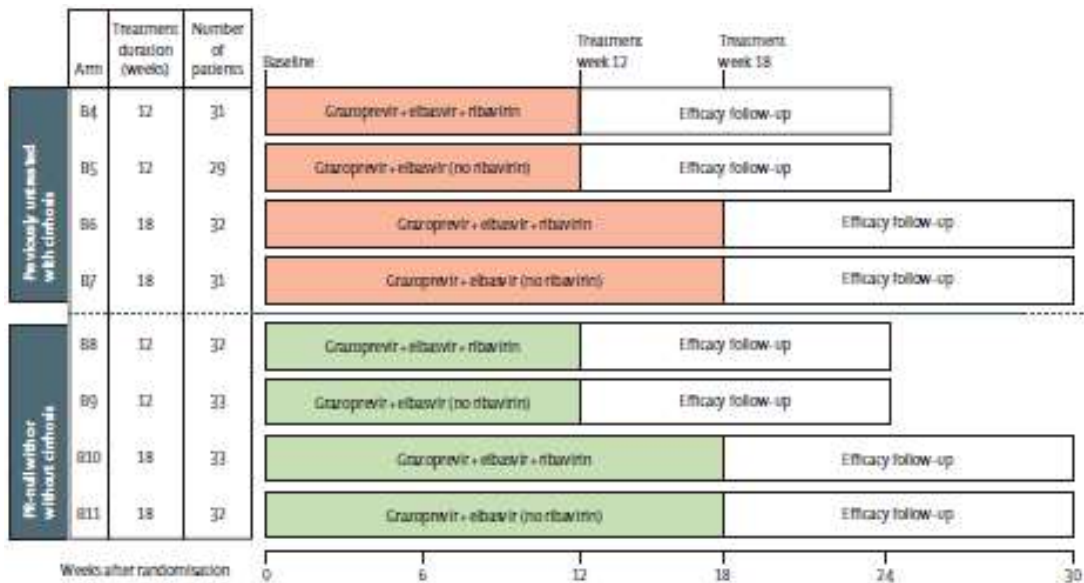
| | Arm | Treatment duration (weeks) | Number of patients |
|---|---|---|---|
| Previously untreated with cirrhosis | B4 | 12 | 31 |
| | B5 | 12 | 29 |
| | B6 | 18 | 32 |
| | B7 | 18 | 31 |
| PR-null with or without cirrhosis | B8 | 12 | 32 |
| | B9 | 12 | 33 |
| | B10 | 18 | 33 |
| | B11 | 18 | 32 |

Baseline

Treatment week 12

Treatment week 18

Grazoprevir + elbasvir + ribavirin
Efficacy follow-up

Grazoprevir + elbasvir (no ribavirin)
Efficacy follow-up

Grazoprevir + elbasvir + ribavirin
Efficacy follow-up

Grazoprevir + elbasvir (no ribavirin)
Efficacy follow-up

Grazoprevir + elbasvir + ribavirin
Efficacy follow-up

Grazoprevir + elbasvir (no ribavirin)
Efficacy follow-up

Grazoprevir + elbasvir + ribavirin
Efficacy follow-up

Grazoprevir + elbasvir (no ribavirin)
Efficacy follow-up

Weeks after randomisation
0
6
12
18
24
30